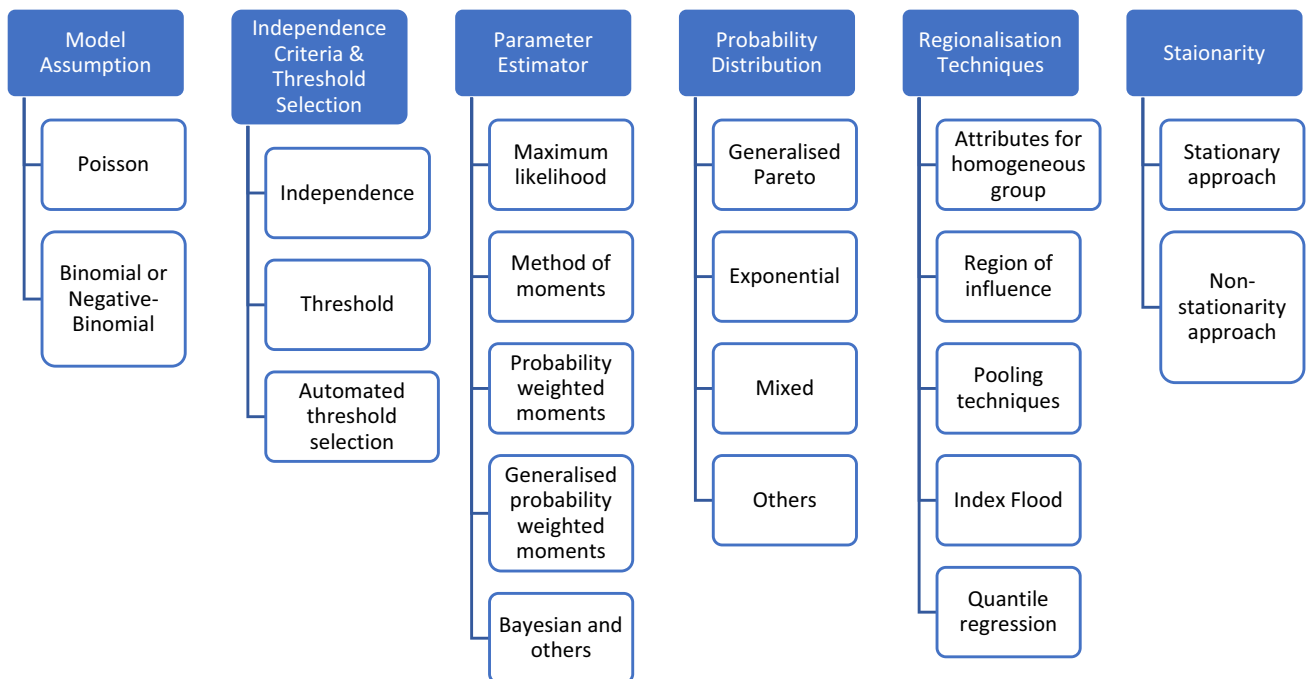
Model Assumption

Poisson

Binomial or Negative-Binomial

Independence Criteria & Threshold Selection

Independence

Threshold

Automated threshold selection

Parameter Estimator

Maximum likelihood

Method of moments

Probability weighted moments

Generalised probability weighted moments

Bayesian and others

Probability Distribution

Generalised Pareto

Exponential

Mixed

Others

Regionalisation Techniques

Attributes for homogeneous group

Region of influence

Pooling techniques

Index Flood

Quantile regression

Staionarity

Stationary approach

Non-stationarity approach